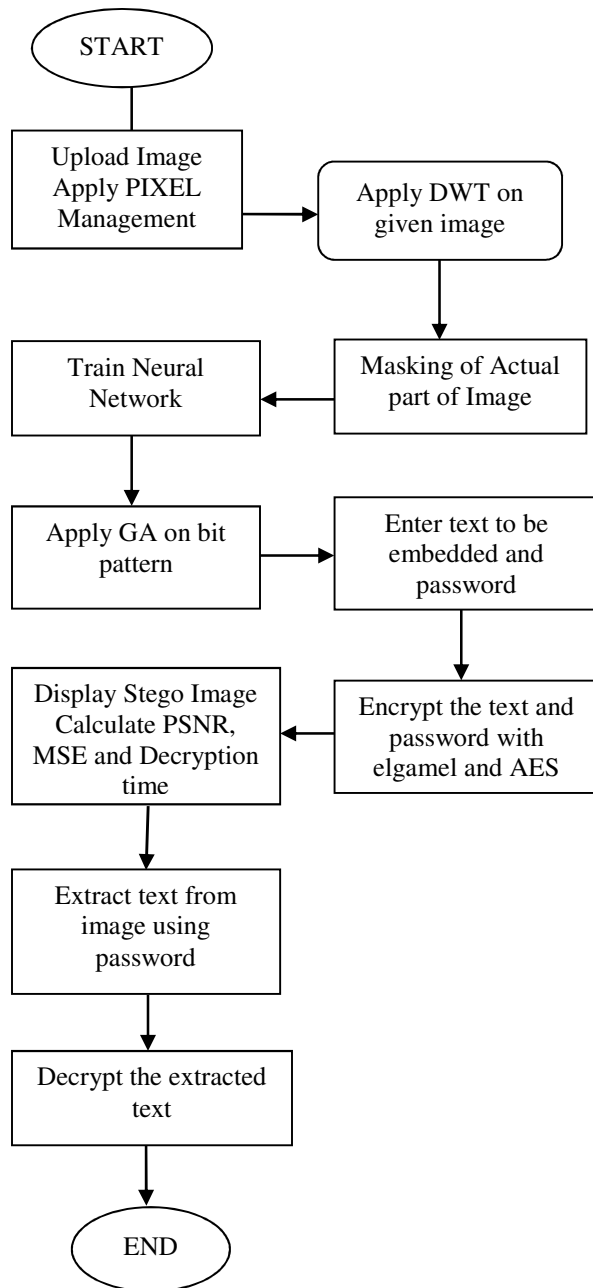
START

Upload Image Apply PIXEL Management

Apply DWT on given image

Masking of Actual part of Image

Train Neural Network

Apply GA on bit pattern

Enter text to be embedded and password

Encrypt the text and password with elgamel and AES

Display Stego Image Calculate PSNR, MSE and Decryption time

Extract text from image using password

Decrypt the extracted text

END